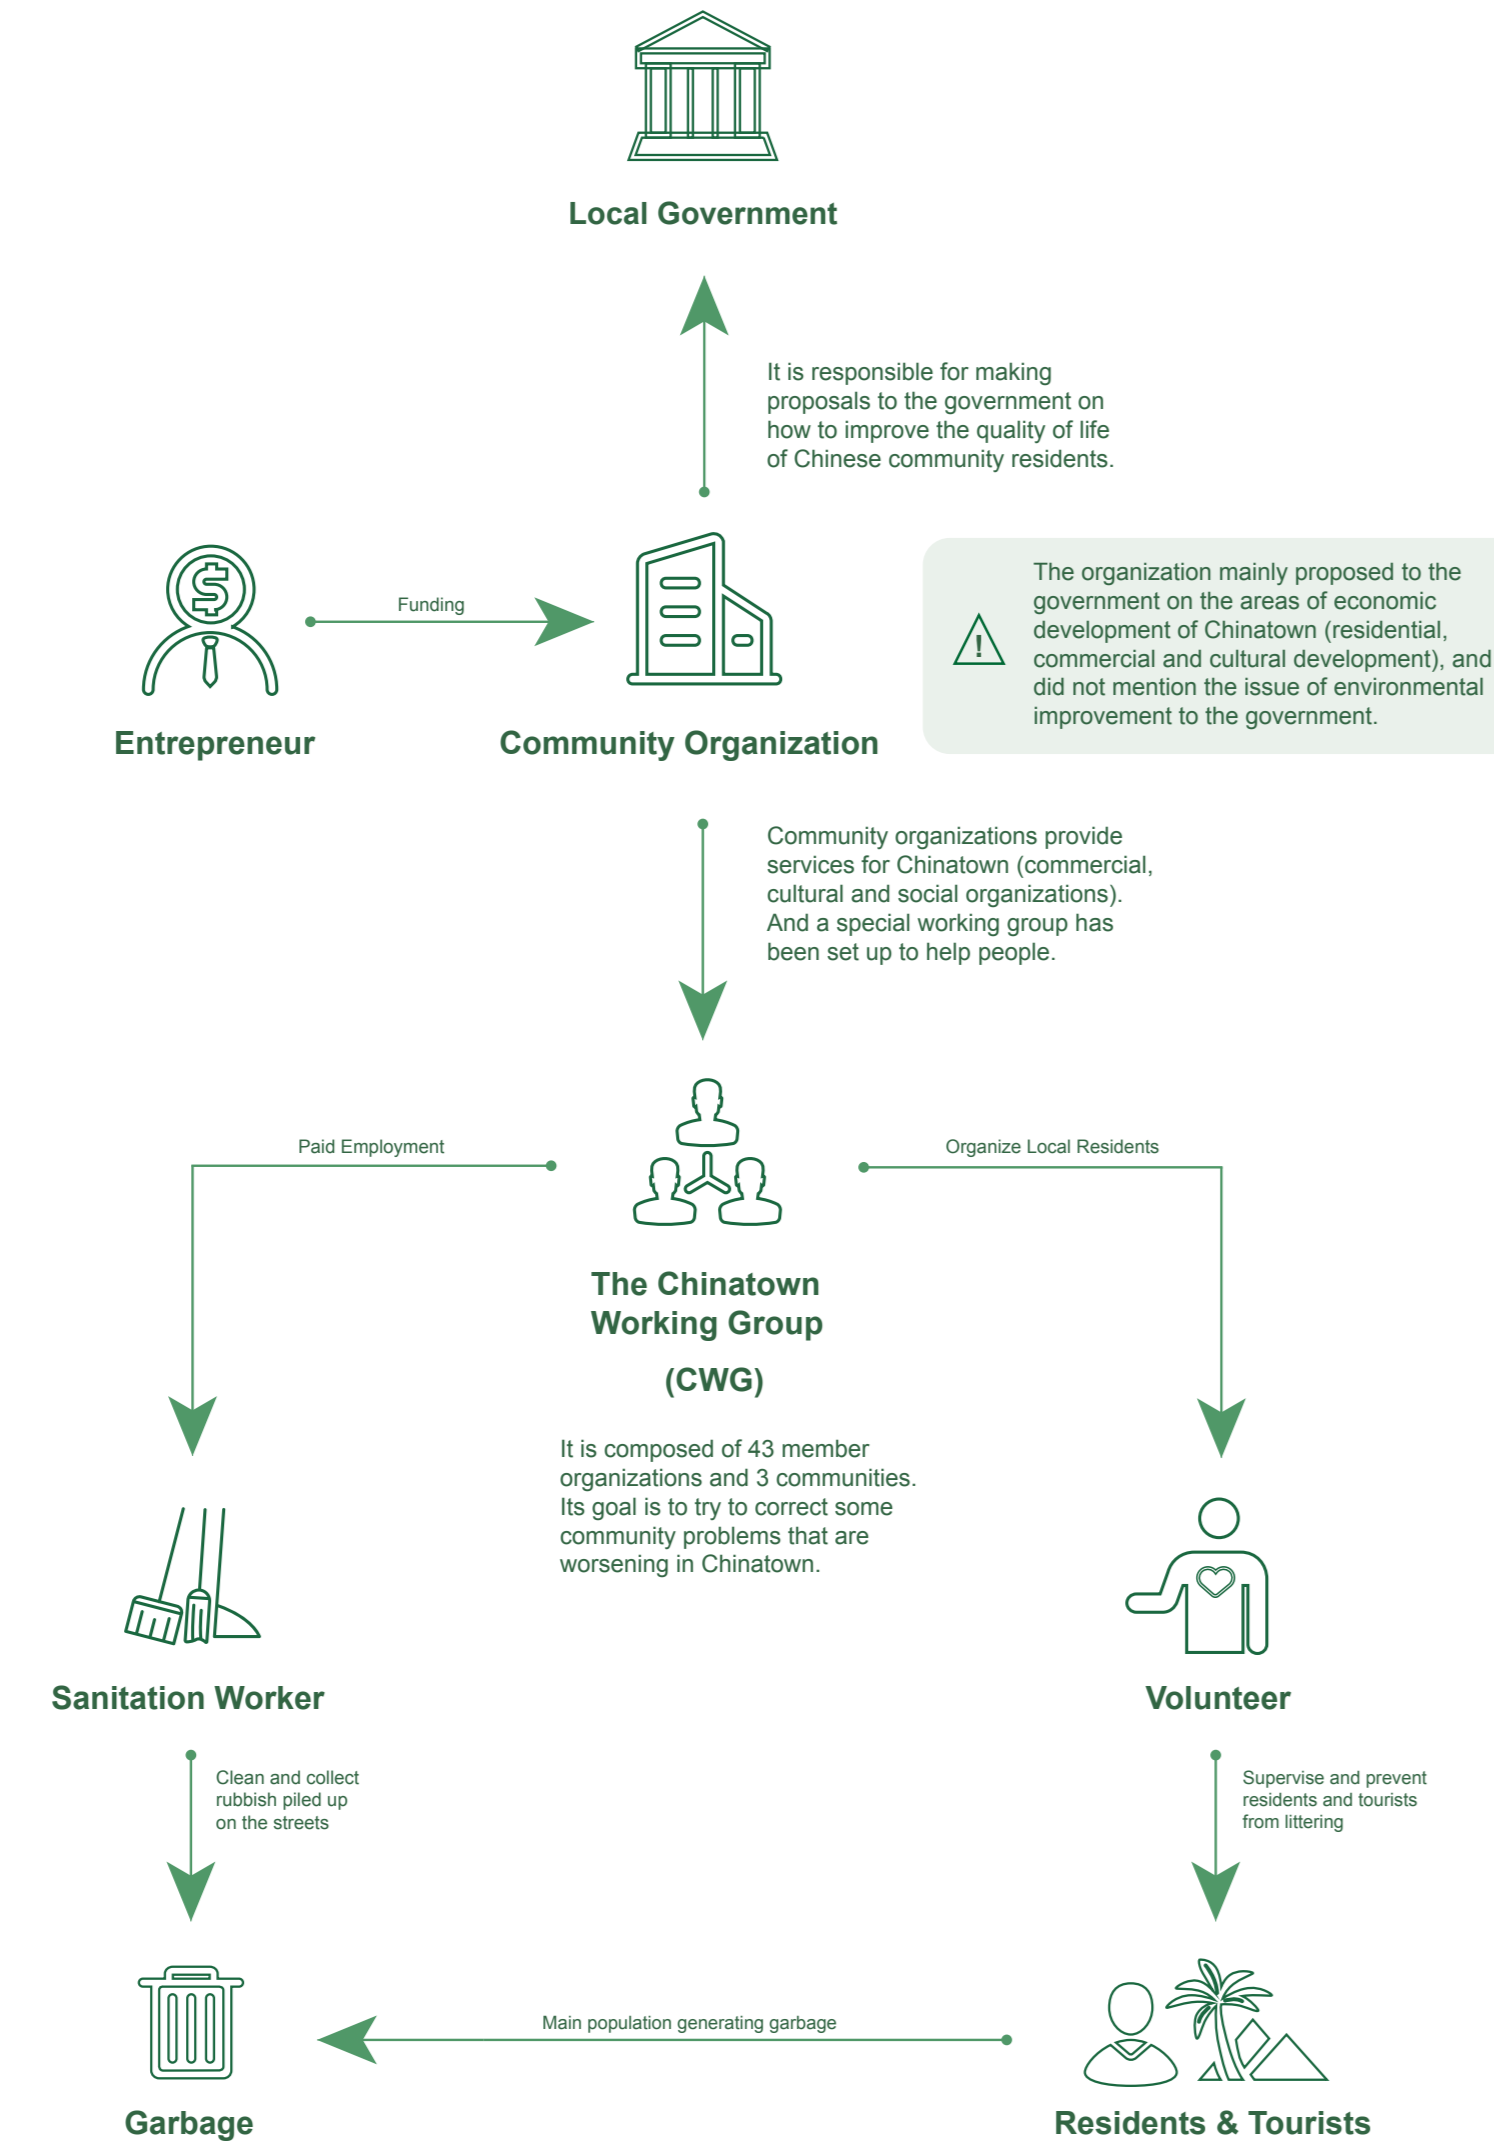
Local Government

It is responsible for making proposals to the government on how to improve the quality of life of Chinese community residents.

Funding

Entrepreneur

Community Organization

The organization mainly proposed to the government on the areas of economic development of Chinatown (residential, commercial and cultural development), and did not mention the issue of environmental improvement to the government.

Community organizations provide services for Chinatown (commercial, cultural and social organizations). And a special working group has been set up to help people.

Paid Employment

Organize Local Residents

The Chinatown Working Group (CWG)

It is composed of 43 member organizations and 3 communities. Its goal is to try to correct some community problems that are worsening in Chinatown.

Sanitation Worker

Volunteer

Clean and collect rubbish piled up on the streets

Supervise and prevent residents and tourists from littering

Main population generating garbage

Garbage

Residents & Tourists